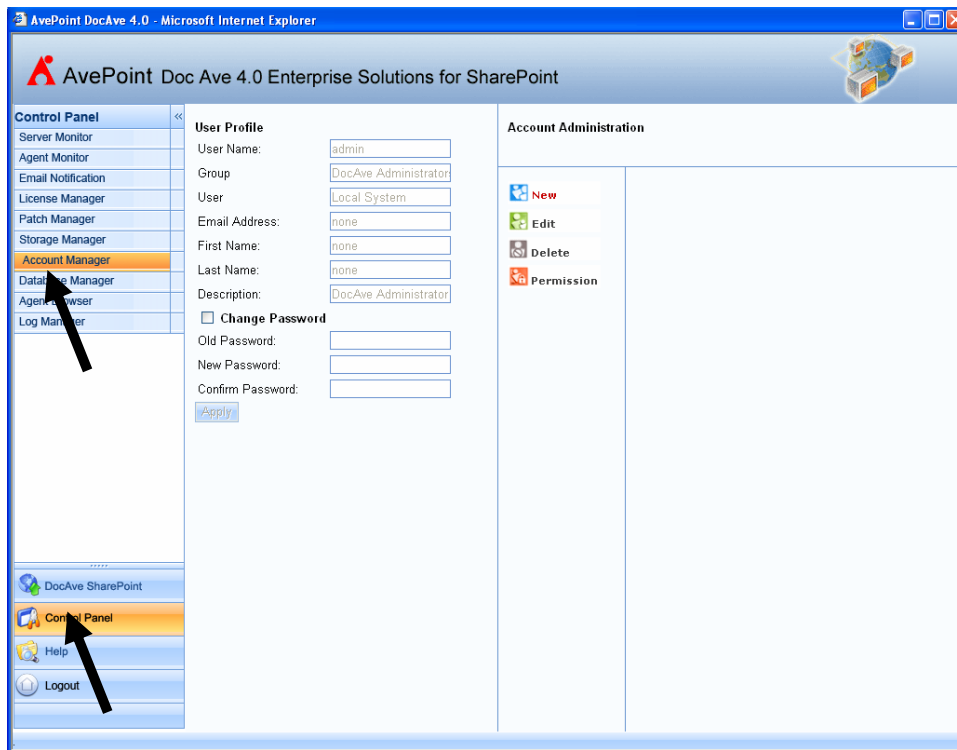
AvePoint DocAve 4.0 - Microsoft Internet Explorer

AvePoint Doc Ave 4.0 Enterprise Solutions for SharePoint

Control Panel
Server Monitor
Agent Monitor
Email Notification
License Manager
Patch Manager
Storage Manager
Account Manager
Data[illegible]e Manager
Agen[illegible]wser
Log Man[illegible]

DocAve SharePoint
Con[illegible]l Panel
Help
Logout

User Profile
User Name: admin
Group DocAve Administrator
User Local System
Email Address: none
First Name: none
Last Name: none
Description: DocAve Administrator
Change Password
Old Password:
New Password:
Confirm Password:
Apply

Account Administration
New
Edit
Delete
Permission